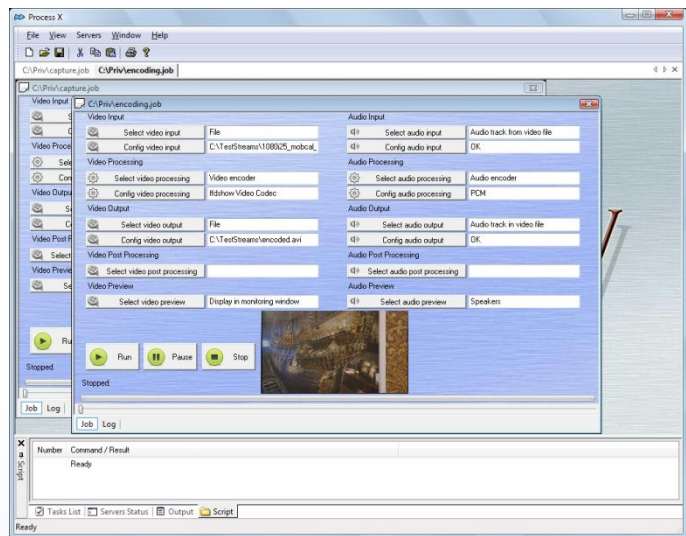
Process X

File View Servers Window Help

C:\Priv\capture.job C:\Priv\encoding.job

C:\Priv\capture.job

Video Input
Video Proce
Sele
Con
Video Outpu
Video Post P
Select
Video Previe
Se

Ru

Stopped

Job Log

C:\Priv\encoding.job

Video Input
Select video input | File
Config video input | C:\TestStreams\1080i25_mobcal_

Video Processing
Select video processing | Video encoder
Config video processing | ffdshow Video Codec

Video Output
Select video output | File
Config video output | C:\TestStreams\encoded.avi

Video Post Processing
Select video post processing |

Video Preview
Select video preview | Display in monitoring window

Audio Input
Select audio input | Audio track from video file
Config audio input | OK

Audio Processing
Select audio processing | Audio encoder
Config audio processing | PCM

Audio Output
Select audio output | Audio track in video file
Config audio output | OK

Audio Post Processing
Select audio post processing |

Audio Preview
Select audio preview | Speakers

Run Pause Stop

Stopped

Job Log

Script

| Number | Command / Result |
|---|---|
| | Ready |

Tasks List | Servers Status | Output | Script

Ready